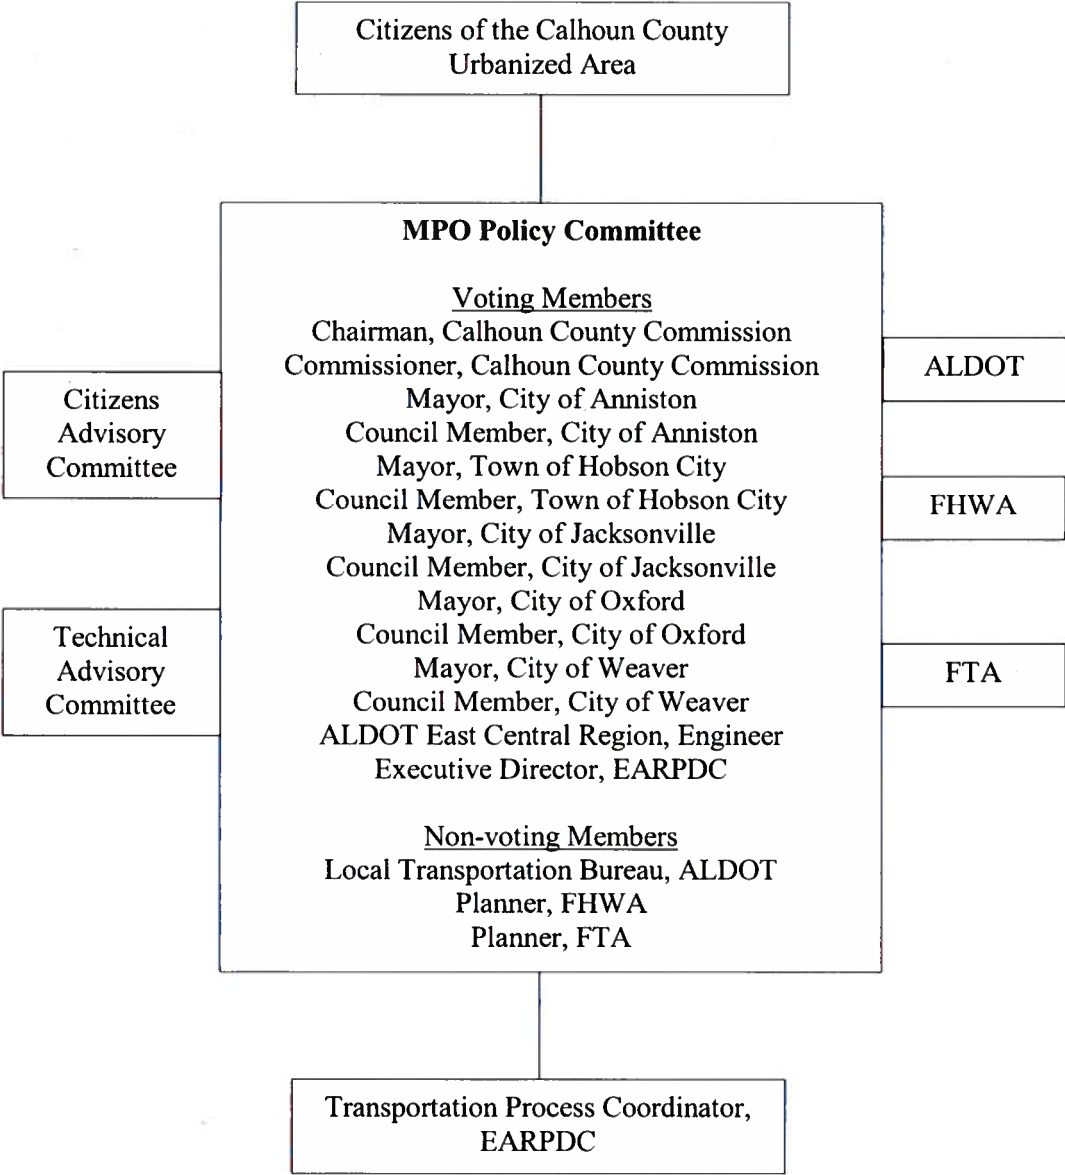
Citizens of the Calhoun County Urbanized Area

MPO Policy Committee

Voting Members
Chairman, Calhoun County Commission
Commissioner, Calhoun County Commission
Mayor, City of Anniston
Council Member, City of Anniston
Mayor, Town of Hobson City
Council Member, Town of Hobson City
Mayor, City of Jacksonville
Council Member, City of Jacksonville
Mayor, City of Oxford
Council Member, City of Oxford
Mayor, City of Weaver
Council Member, City of Weaver
ALDOT East Central Region, Engineer
Executive Director, EARPDC

Non-voting Members
Local Transportation Bureau, ALDOT
Planner, FHWA
Planner, FTA

Citizens Advisory Committee

Technical Advisory Committee

ALDOT

FHWA

FTA

Transportation Process Coordinator, EARPDC